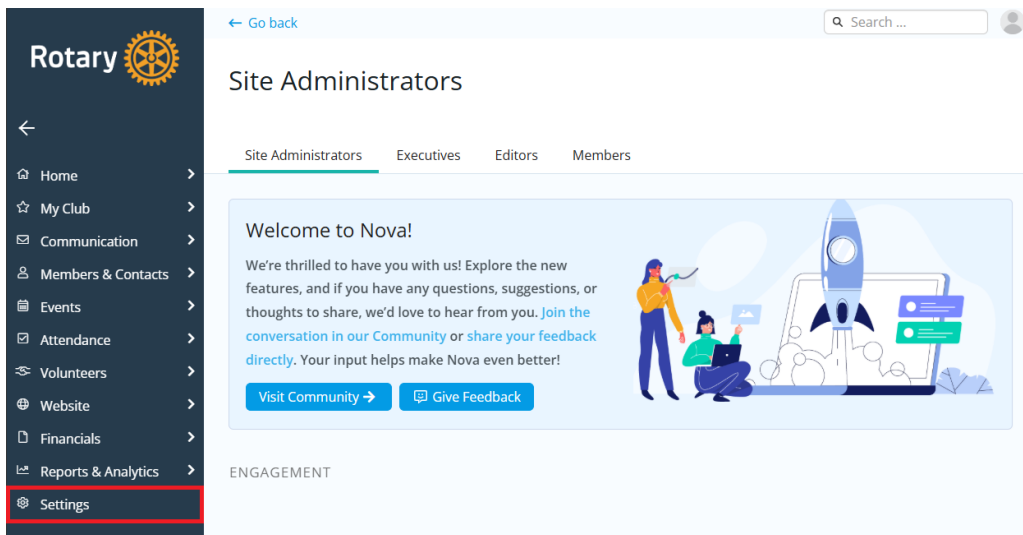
Rotary

Home
My Club
Communication
Members & Contacts
Events
Attendance
Volunteers
Website
Financials
Reports & Analytics
Settings

← Go back

Search ...

Site Administrators

Site Administrators
Executives
Editors
Members

Welcome to Nova!

We're thrilled to have you with us! Explore the new features, and if you have any questions, suggestions, or thoughts to share, we'd love to hear from you. Join the conversation in our Community or share your feedback directly. Your input helps make Nova even better!

Visit Community →
Give Feedback

ENGAGEMENT